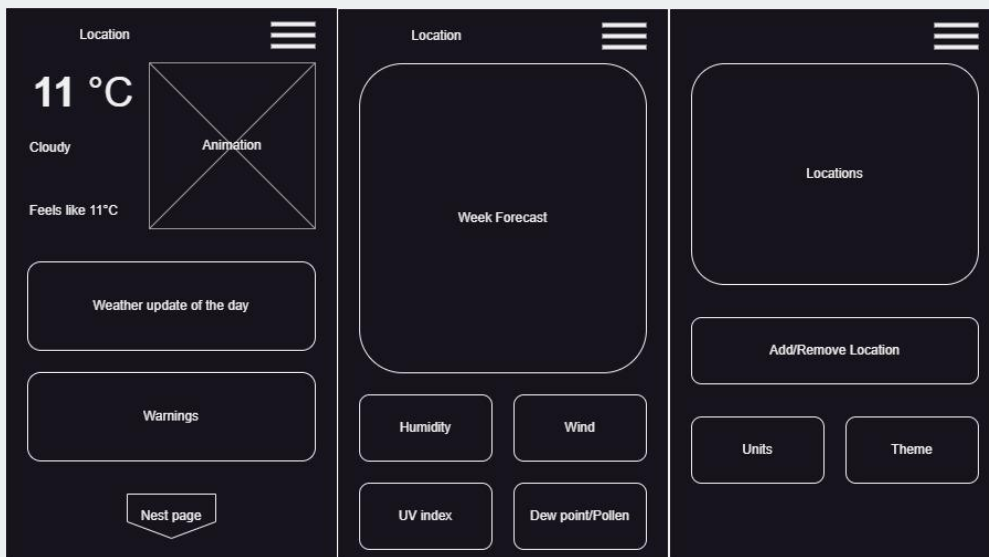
Location

11 °C

Cloudy

Animation

Feels like 11°C

Weather update of the day

Warnings

Nest page

Location

Week Forecast

Humidity

Wind

UV index

Dew point/Pollen

Locations

Add/Remove Location

Units

Theme